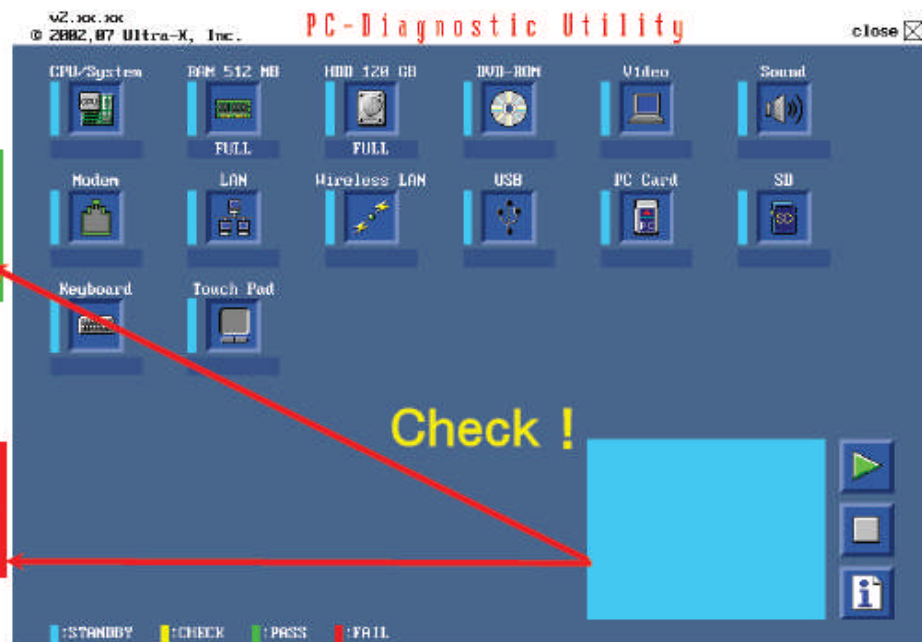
v2.xx.xx
© 2002,07 Ultra-X, Inc.

PC-Diagnostic Utility

close

CPU/System

RAM 512 MB
FULL

HDD 120 GB
FULL

DVD-ROM

Video

Sound

Modem

LAN

Wireless LAN

USB

PC Card

SD

Keyboard

Touch Pad

Check !

:STANDBY :CHECK :PASS :FAIL